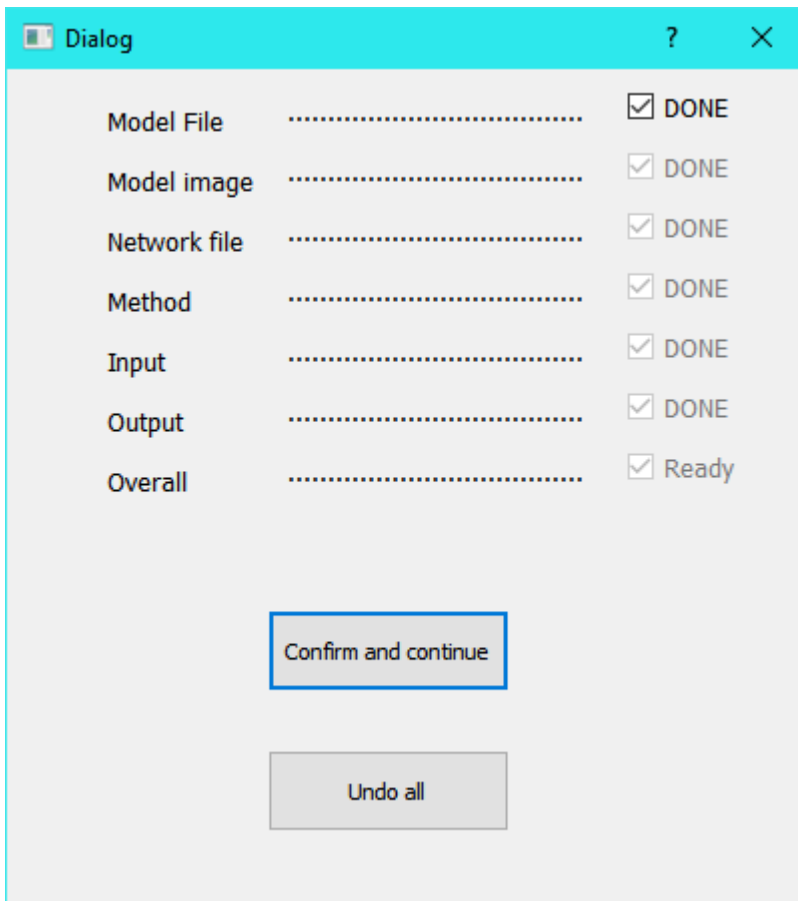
Dialog ? ×

Model File ........................................ DONE
Model image ........................................ DONE
Network file ........................................ DONE
Method ........................................ DONE
Input ........................................ DONE
Output ........................................ DONE
Overall ........................................ Ready

Confirm and continue

Undo all